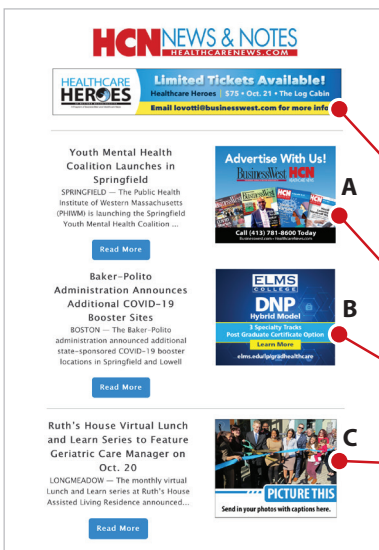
HCN NEWS & NOTES
HEALTHCARENEWS.COM

HEALTHCARE HEROES
Limited Tickets Available!
Healthcare Heroes | \$75 • Oct. 21 • The Log Cabin
Email lovotti@businesswest.com for more info

Youth Mental Health Coalition Launches in Springfield
SPRINGFIELD — The Public Health Institute of Western Massachusetts (PHIWM) is launching the Springfield Youth Mental Health Coalition ...

Read More

Advertise With Us!
BusinessWest HCN
Call (413) 781-8600 Today
businesswest.com • HealthcareNews.com

A

Baker-Polito Administration Announces Additional COVID-19 Booster Sites
BOSTON — The Baker-Polito administration announced additional state-sponsored COVID-19 booster locations in Springfield and Lowell

Read More

ELMS COLLEGE
DNP
Hybrid Model
3 Specialty Tracks
Post Graduate Certificate Option
Learn More
elms.edu/pjgradhealthcare

B

Ruth's House Virtual Lunch and Learn Series to Feature Geriatric Care Manager on Oct. 20
LONGMEADOW — The monthly virtual Lunch and Learn series at Ruth's House Assisted Living Residence announced...

Read More

PICTURE THIS
Send in your photos with captions here.

C